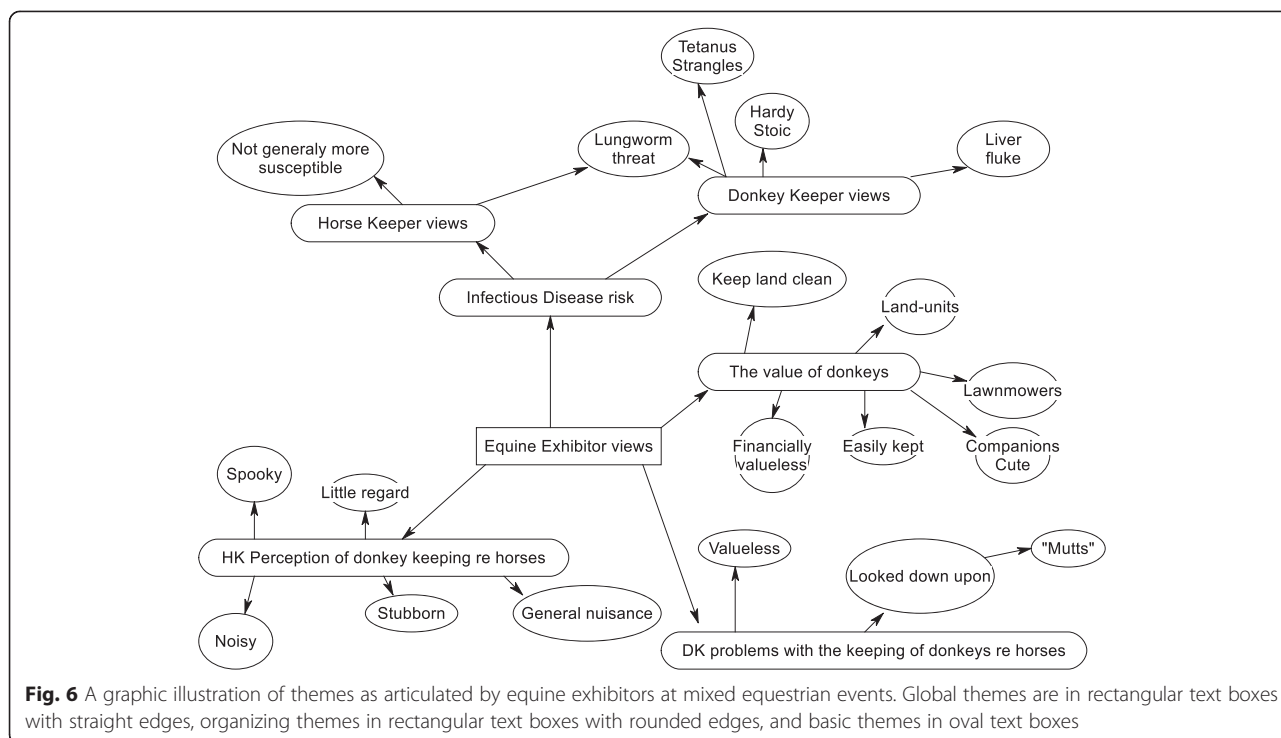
Tetanus Strangles

Hardy Stoic

Not generaly more susceptible

Lungworm threat

Liver fluke

Donkey Keeper views

Horse Keeper views

Infectious Disease risk

Keep land clean

Land-units

The value of donkeys

Lawnmowers

Financially valueless

Easily kept

Companions Cute

Equine Exhibitor views

Spooky

Little regard

HK Perception of donkey keeping re horses

Noisy

Stubborn

General nuisance

Valueless

Looked down upon

"Mutts"

DK problems with the keeping of donkeys re horses

**Fig. 6** A graphic illustration of themes as articulated by equine exhibitors at mixed equestrian events. Global themes are in rectangular text boxes with straight edges, organizing themes in rectangular text boxes with rounded edges, and basic themes in oval text boxes